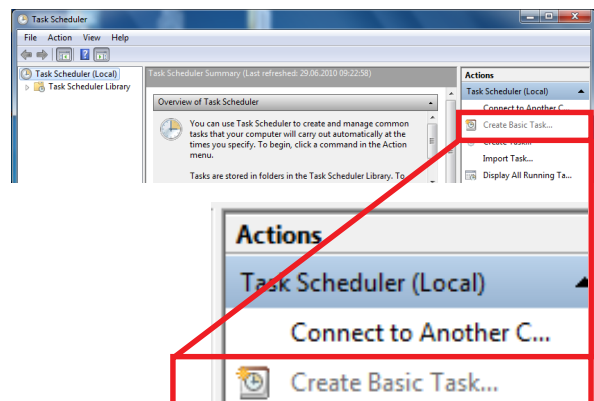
Task Scheduler

File Action View Help

Task Scheduler (Local)
Task Scheduler Library

Task Scheduler Summary (Last refreshed: 29.06.2010 09:22:58)

Overview of Task Scheduler

You can use Task Scheduler to create and manage common tasks that your computer will carry out automatically at the times you specify. To begin, click a command in the Action menu.

Tasks are stored in folders in the Task Scheduler Library. To

Actions
Task Scheduler (Local)
Connect to Another C...
Create Basic Task...
Create Task...
Import Task...
Display All Running Ta...

Actions
Task Scheduler (Local)
Connect to Another C...
Create Basic Task...